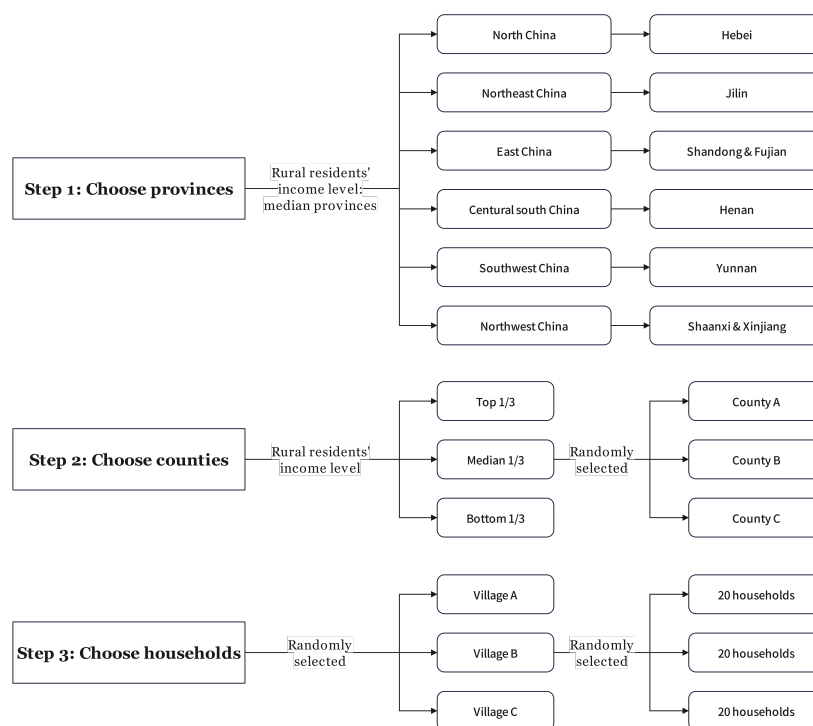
Step 1: Choose provinces

Rural residents' income level: median provinces

North China
Hebei
Northeast China
Jilin
East China
Shandong & Fujian
Centural south China
Henan
Southwest China
Yunnan
Northwest China
Shaanxi & Xinjiang

Step 2: Choose counties

Rural residents' income level

Top 1/3
Median 1/3
Bottom 1/3

Randomly selected

County A
County B
County C

Step 3: Choose households

Randomly selected

Village A
Village B
Village C

Randomly selected

20 households
20 households
20 households